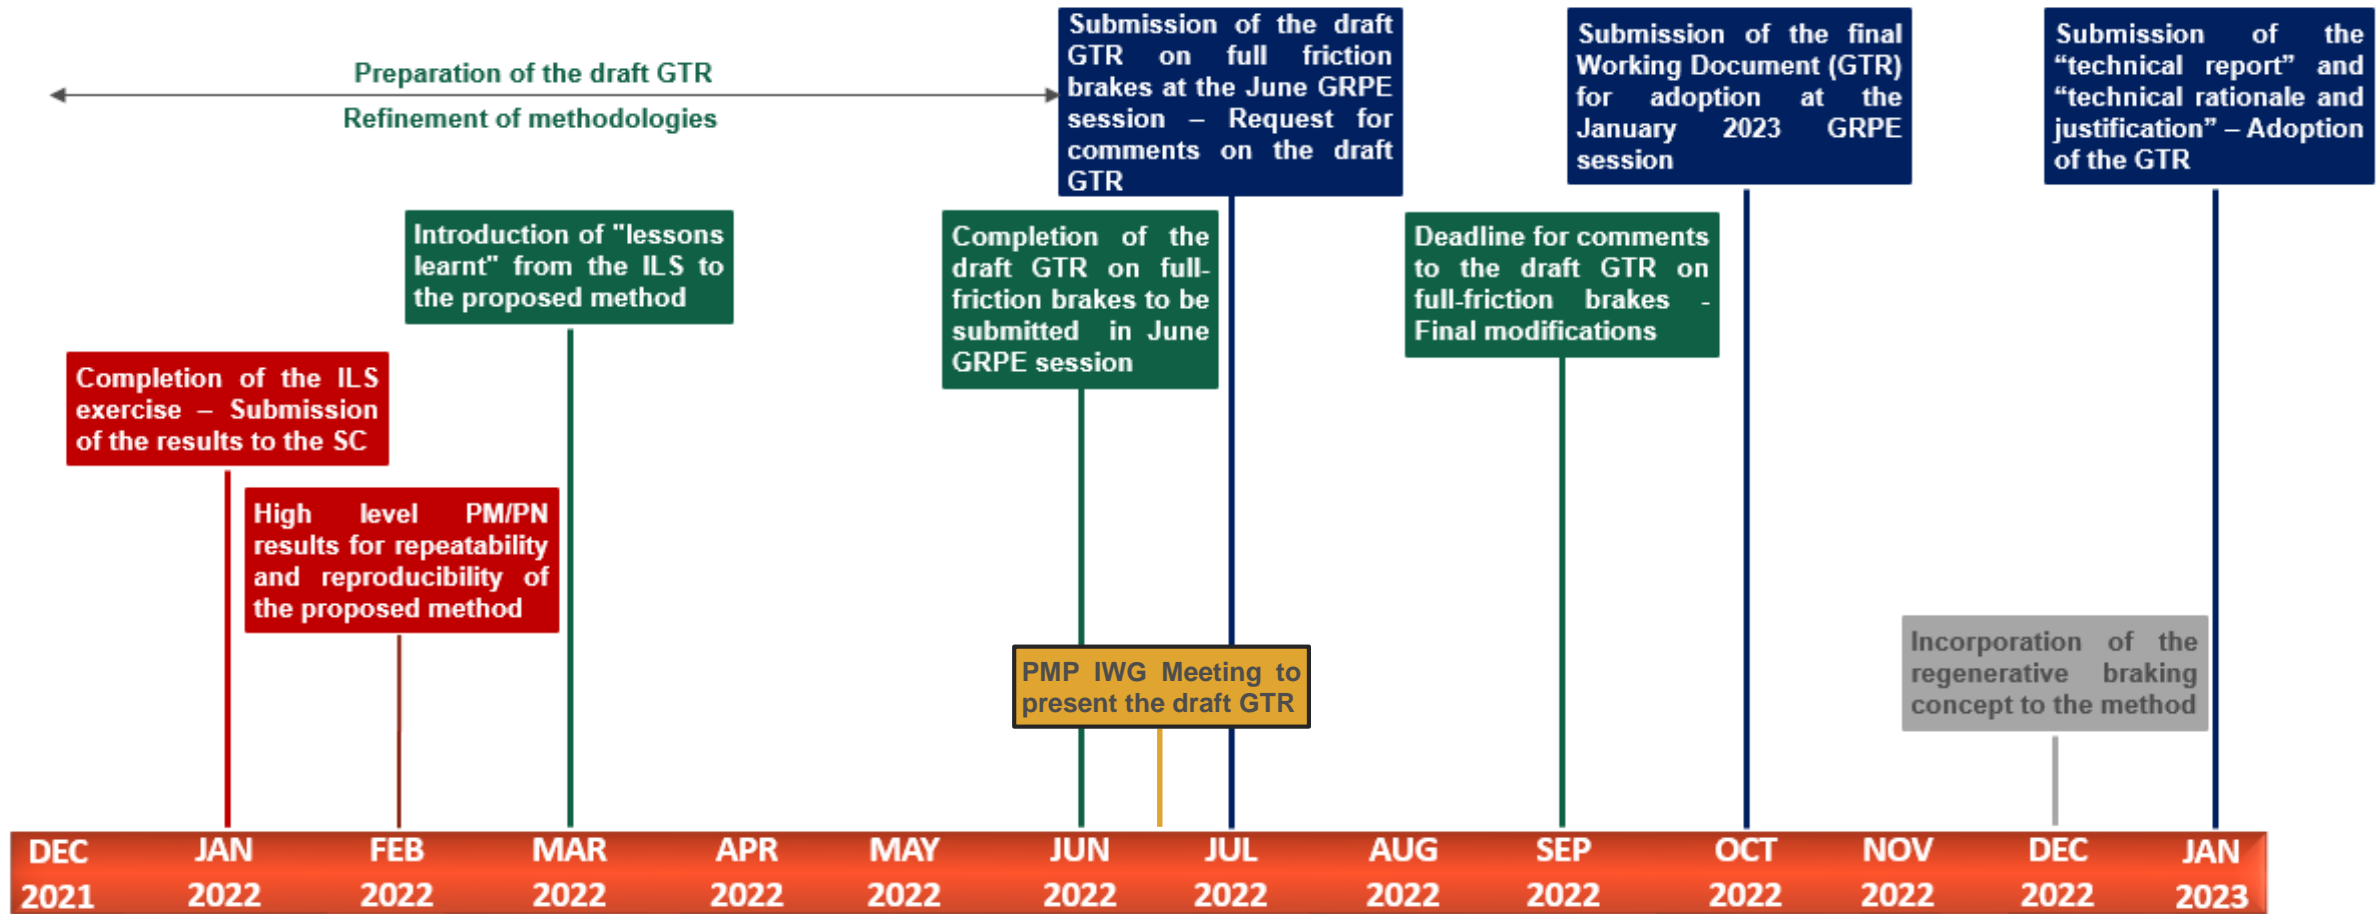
Preparation of the draft GTR

Refinement of methodologies

Submission of the draft GTR on full friction brakes at the June GRPE session – Request for comments on the draft GTR

Submission of the final Working Document (GTR) for adoption at the January 2023 GRPE session

Submission of the “technical report” and “technical rationale and justification” – Adoption of the GTR

Introduction of "lessons learnt" from the ILS to the proposed method

Completion of the draft GTR on full-friction brakes to be submitted in June GRPE session

Deadline for comments to the draft GTR on full-friction brakes - Final modifications

Completion of the ILS exercise – Submission of the results to the SC

High level PM/PN results for repeatability and reproducibility of the proposed method

PMP IWG Meeting to present the draft GTR

Incorporation of the regenerative braking concept to the method

DEC 2021 JAN 2022 FEB 2022 MAR 2022 APR 2022 MAY 2022 JUN 2022 JUL 2022 AUG 2022 SEP 2022 OCT 2022 NOV 2022 DEC 2022 JAN 2023